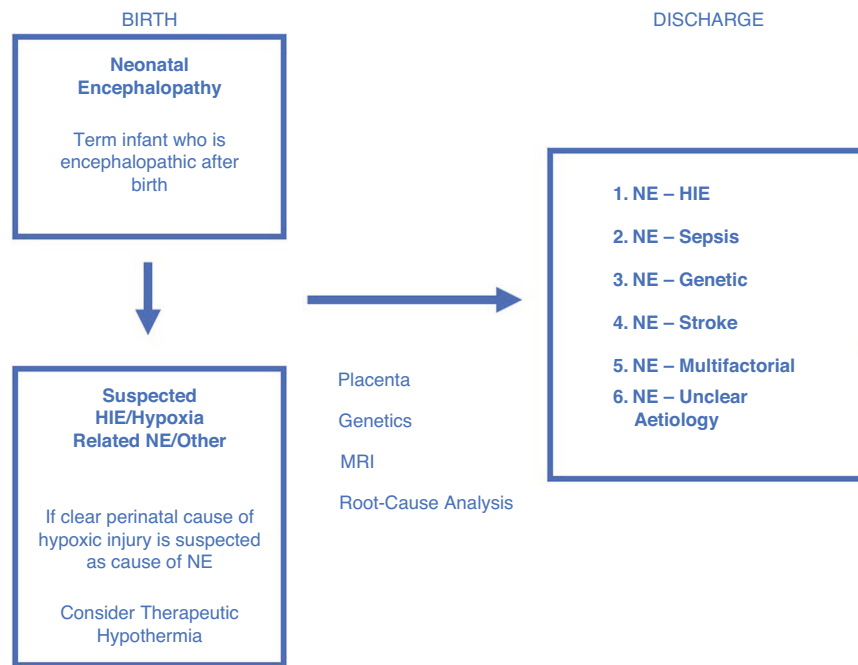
BIRTH

DISCHARGE

**Neonatal Encephalopathy**

Term infant who is encephalopathic after birth

**Suspected HIE/Hypoxia Related NE/Other**

If clear perinatal cause of hypoxic injury is suspected as cause of NE

Consider Therapeutic Hypothermia

Placenta

Genetics

MRI

Root-Cause Analysis

1. NE – HIE
2. NE – Sepsis
3. NE – Genetic
4. NE – Stroke
5. NE – Multifactorial
6. NE – Unclear Aetiology